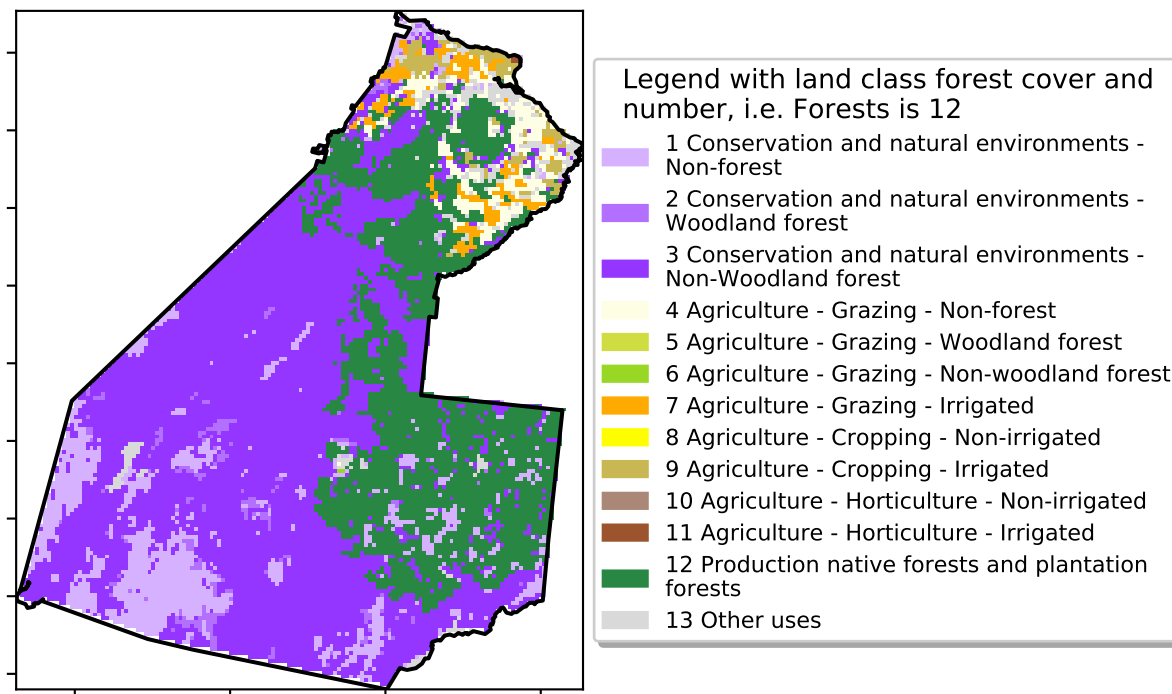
Legend with land class forest cover and number, i.e. Forests is 12

1 Conservation and natural environments - Non-forest

2 Conservation and natural environments - Woodland forest

3 Conservation and natural environments - Non-Woodland forest

4 Agriculture - Grazing - Non-forest

5 Agriculture - Grazing - Woodland forest

6 Agriculture - Grazing - Non-woodland forest

7 Agriculture - Grazing - Irrigated

8 Agriculture - Cropping - Non-irrigated

9 Agriculture - Cropping - Irrigated

10 Agriculture - Horticulture - Non-irrigated

11 Agriculture - Horticulture - Irrigated

12 Production native forests and plantation forests

13 Other uses